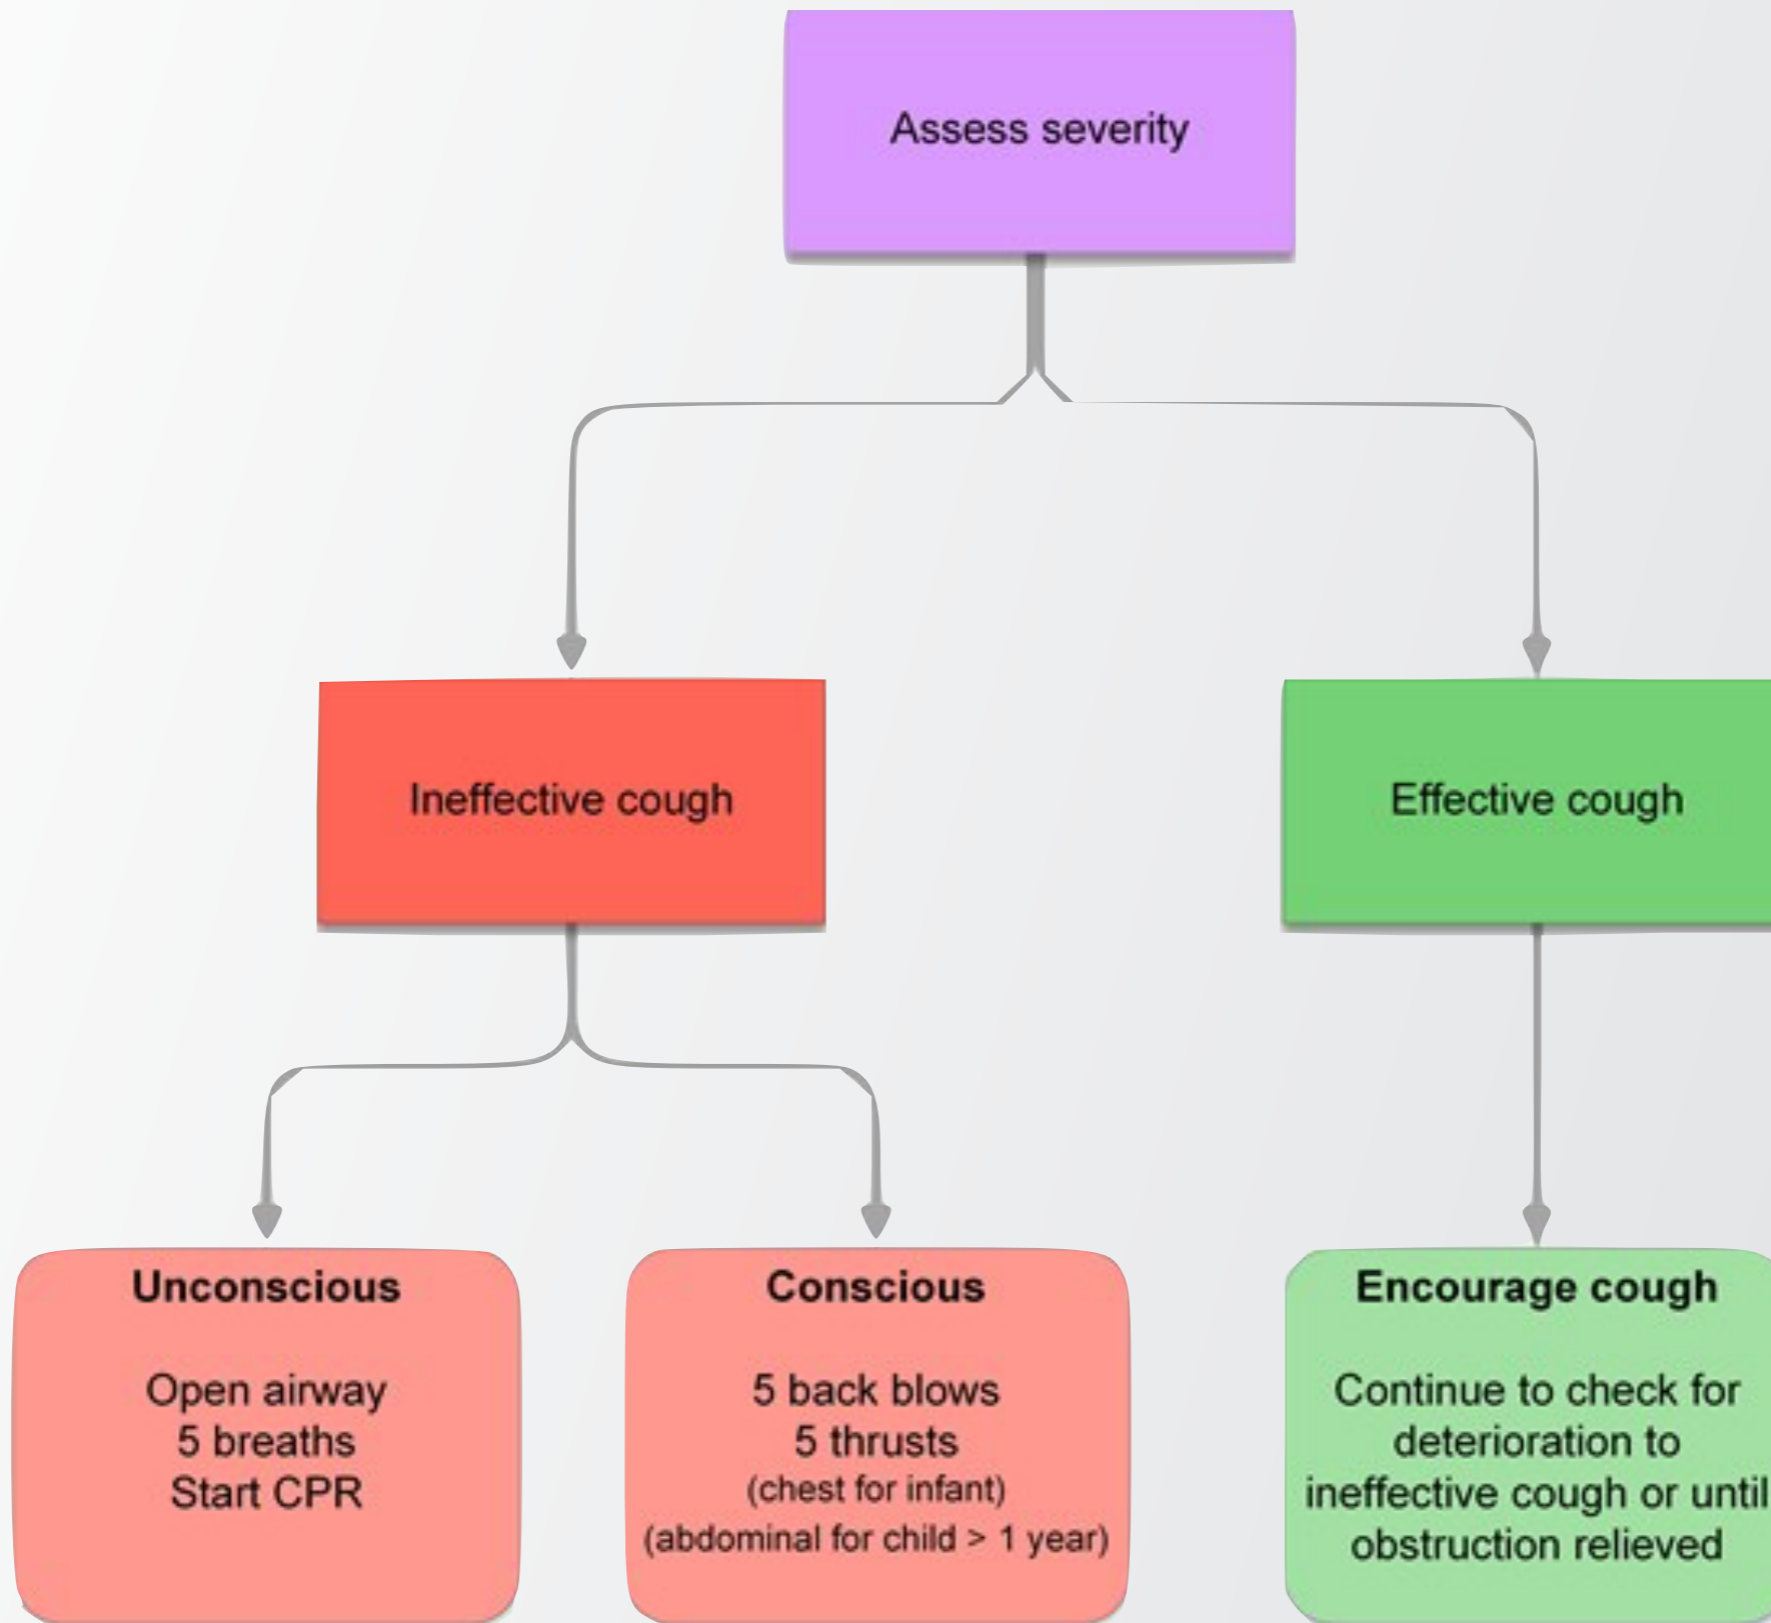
Assess severity

Ineffective cough

Effective cough

Unconscious

Open airway
5 breaths
Start CPR

Conscious

5 back blows
5 thrusts
(chest for infant)
(abdominal for child > 1 year)

Encourage cough

Continue to check for deterioration to ineffective cough or until obstruction relieved